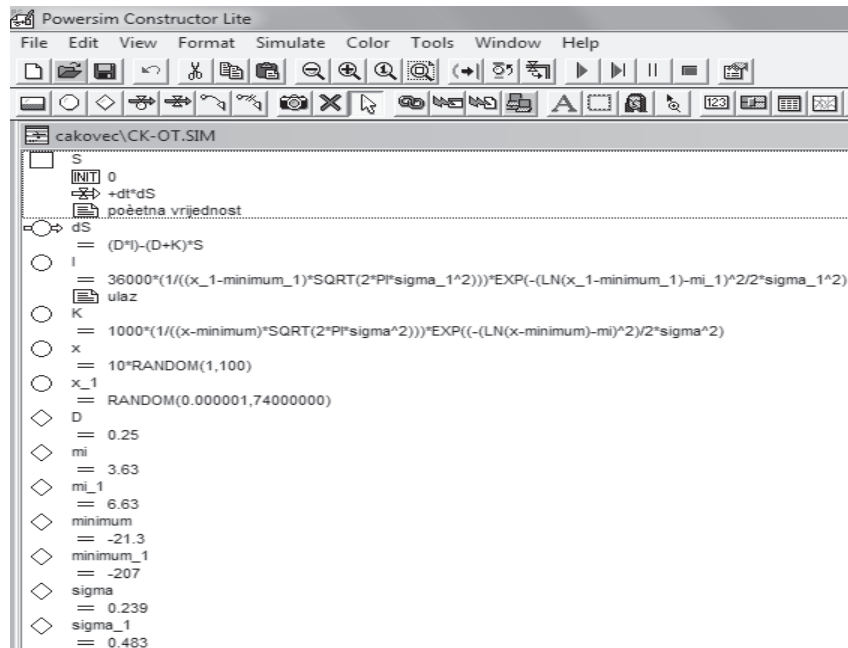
Powersim Constructor Lite

File Edit View Format Simulate Color Tools Window Help

123

cakovec\CK-OT.SIM

S
INIT 0
+dt*dS
poèetna vrijednost

dS
= (D*I)-(D+K)*S

I
= 36000*(1/((x_1-minimum_1)*SQRT(2*PI*sigma_1^2)))*EXP(-(LN(x_1-minimum_1)-mi_1)^2/2*sigma_1^2)
ulaz

K
= 1000*(1/((x-minimum)*SQRT(2*PI*sigma^2)))*EXP((-(LN(x-minimum)-mi)^2)/2*sigma^2)

x
= 10*RANDOM(1,100)

x_1
= RANDOM(0.000001,74000000)

D
= 0.25

mi
= 3.63

mi_1
= 6.63

minimum
= -21.3

minimum_1
= -207

sigma
= 0.239

sigma_1
= 0.483